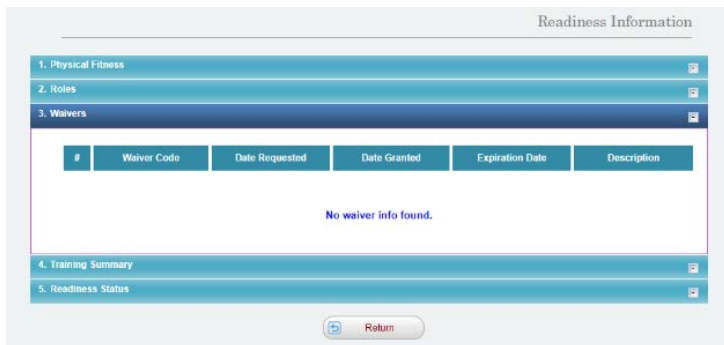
Readiness Information

1. Physical Fitness

2. Roles

3. Waivers

| # | Waiver Code | Date Requested | Date Granted | Expiration Date | Description |
|---|---|---|---|---|---|

No waiver info found.

4. Training Summary

5. Readiness Status

Return